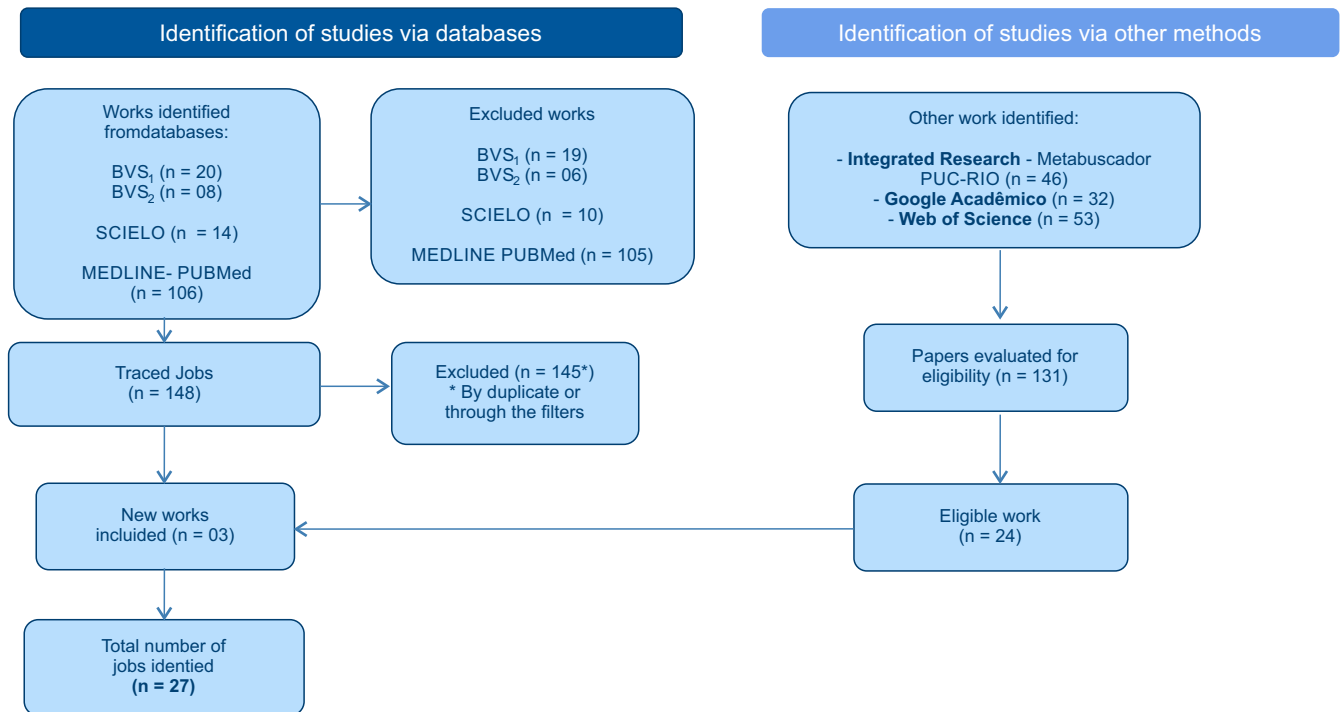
Identification of studies via databases

Identification of studies via other methods

Works identified fromdatabases:

BVS$_1$ (n = 20)
BVS$_2$ (n = 08)

SCIELO (n = 14)

MEDLINE- PUBMed (n = 106)

Excluded works

BVS$_1$ (n = 19)
BVS$_2$ (n = 06)

SCIELO (n = 10)

MEDLINE PUBMed (n = 105)

Other work identified:

- Integrated Research - Metabuscador PUC-RIO (n = 46)
- Google Acadêmico (n = 32)
- Web of Science (n = 53)

Traced Jobs (n = 148)

Excluded (n = 145*)
* By duplicate or through the filters

Papers evaluated for eligibility (n = 131)

New works incluided (n = 03)

Eligible work (n = 24)

Total number of jobs identied
(n = 27)